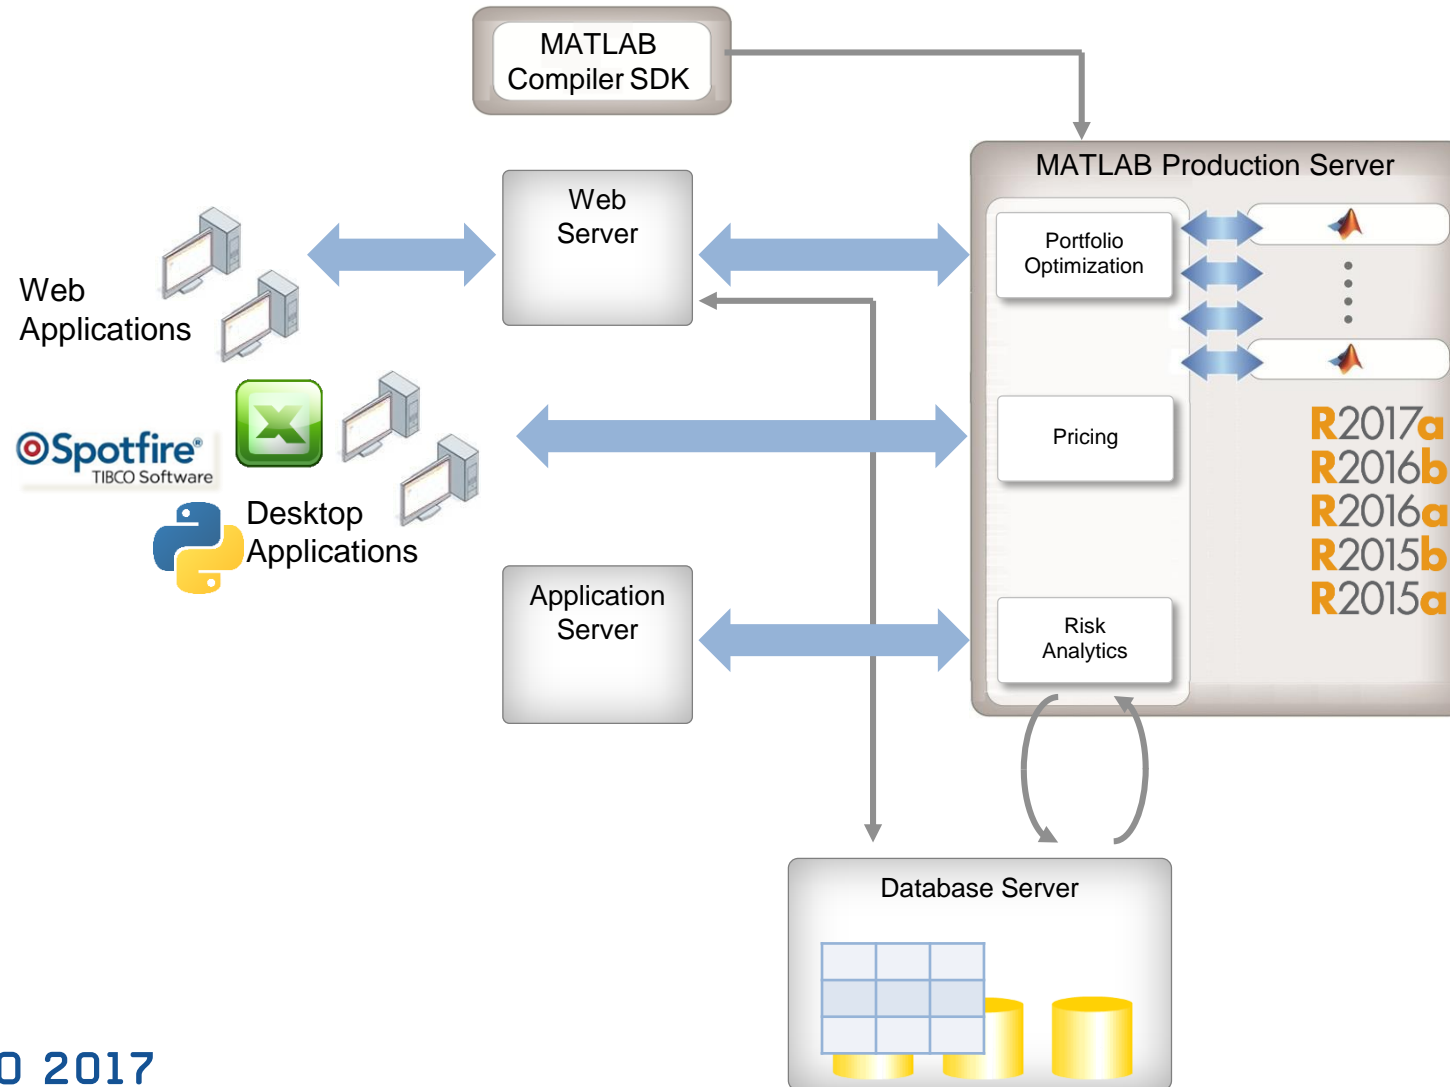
MATLAB Compiler SDK

MATLAB Production Server

Web Server

Web Applications

Portfolio Optimization

Spotfire TIBCO Software

Pricing

R2017a
R2016b
R2016a
R2015b
R2015a

Desktop Applications

Application Server

Risk Analytics

Database Server

0 2017